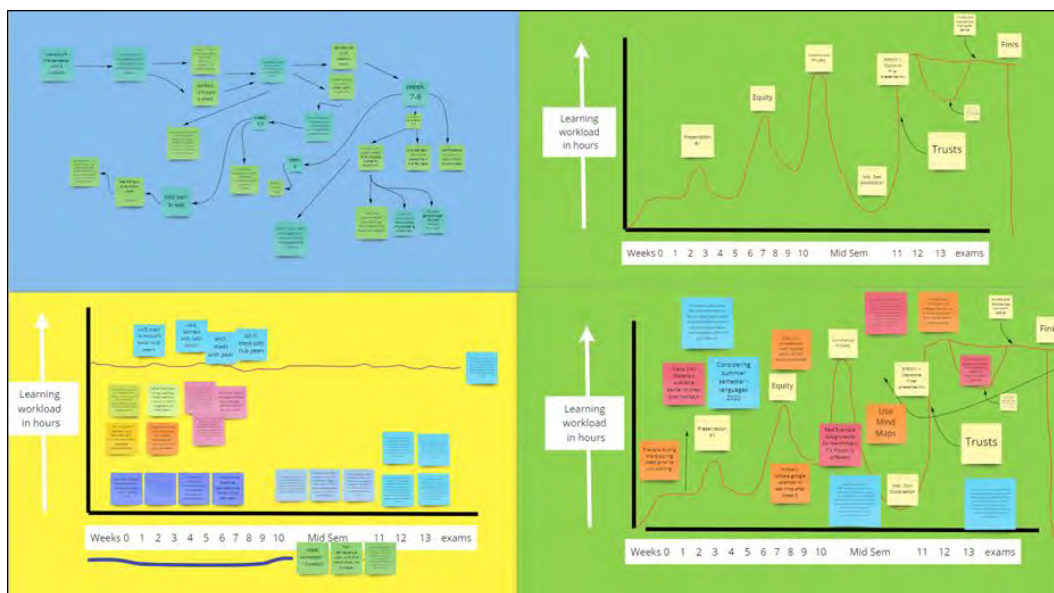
Week 7-8

Mid Sem break

Learning workload in hours

Presentation #1

Equity

Trusts

Finis

Weeks 0 1 2 3 4 5 6 7 8 9 10 Mid Sem 11 12 13 exams

Learning workload in hours

will start to research with peers

Meet with peer

will fit meet with hub peers

Weeks 0 1 2 3 4 5 6 7 8 9 10 Mid Sem 11 12 13 exams

Learning workload in hours

Considering summer semester - languages 2020

Presentation #1

Equity

Use Mind Maps

Trusts

Finis

Weeks 0 1 2 3 4 5 6 7 8 9 10 Mid Sem 11 12 13 exams